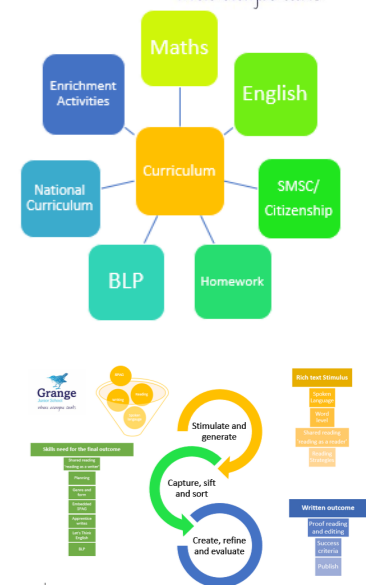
Maths

English

SMSC/ Citizenship

Homework

BLP

National Curriculum

Enrichment Activities

Curriculum

Grange
Junior School
where everyone excels

Skills need for the final outcome

Shared reading reading as a writer

Planning

Genre and form

Embedded SPAG

Apprentice writes

Let's Think English

BLP

Stimulate and generate

Capture, sift and sort

Create, refine and evaluate

Rich text Stimulus

Spoken Language

Word level

Shared reading reading as a reader

Reading Strategies

Written outcome

Proof reading and editing

Success criteria

Publish